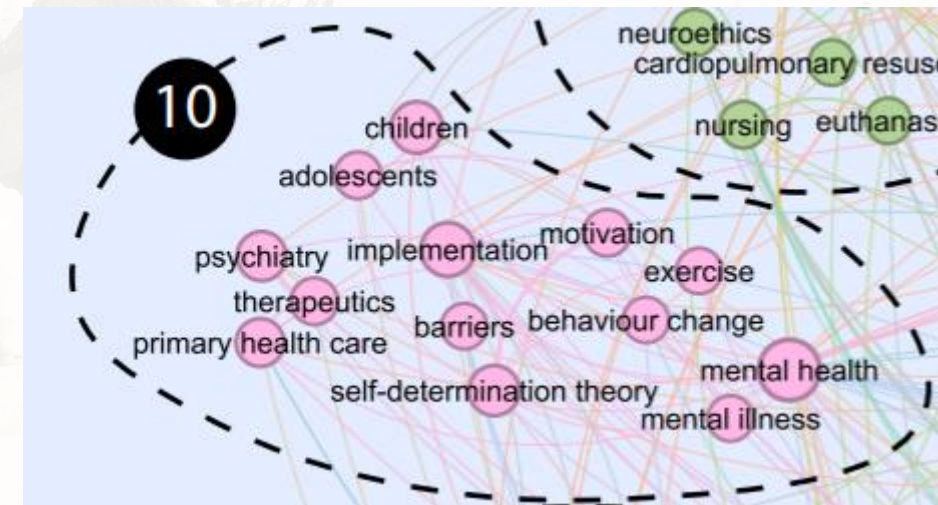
10

neuroethics
cardiopulmonary resus
nursing
euthanas

children
adolescents
psychiatry
implementation
motivation
exercise
therapeutics
barriers
behaviour change
primary health care
mental health
self-determination theory
mental illness